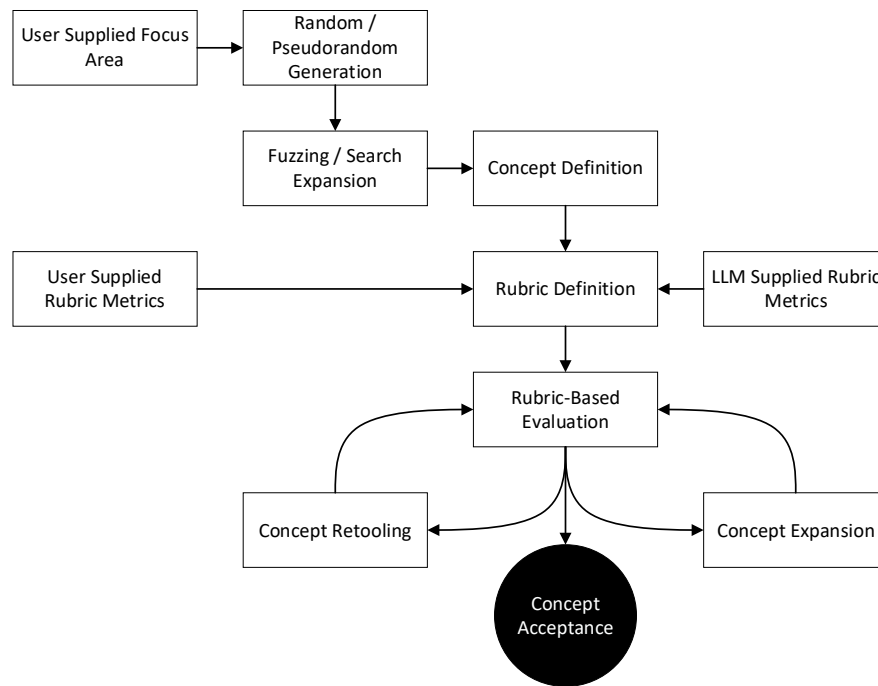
User Supplied Focus Area

Random / Pseudorandom Generation

Fuzzing / Search Expansion

Concept Definition

User Supplied Rubric Metrics

Rubric Definition

LLM Supplied Rubric Metrics

Rubric-Based Evaluation

Concept Retooling

Concept Expansion

Concept Acceptance